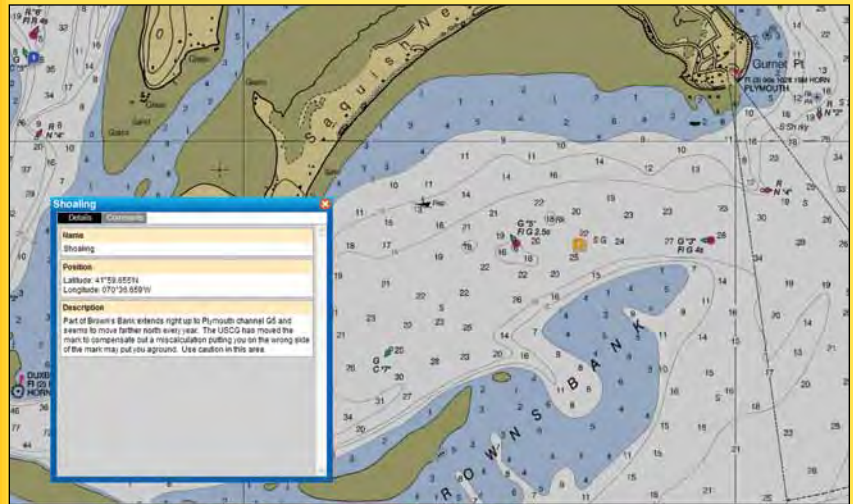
Shoaling

Details Comments

Name

Shoaling

Position

Latitude: 41°59.655'N
Longitude: 070°36.658'W

Description

Part of Brown's Bank extends right up to Plymouth channel G5 and seems to move farther north every year. The USCG has moved the mark to compensate but a miscalculation putting you on the wrong side of the mark may put you aground. Use caution in this area.

Gurnet Pt

PLYMOUTH

Saquish Neck

BROWNS BANK

G "5" Fl G 2.5s

G "3" Fl G 4s

G "7"

N "4"

R "8"

DUXBURY

HORN